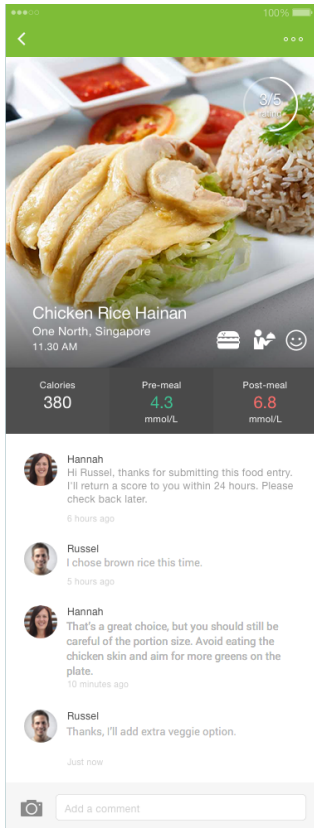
100%

<

ooo

3/5
rating

Chicken Rice Hainan
One North, Singapore
11.30 AM

| Calories | Pre-meal | Post-meal |
|---|---|---|
| 380 | 4.3 mmol/L | 6.8 mmol/L |

Hannah
Hi Russel, thanks for submitting this food entry. I'll return a score to you within 24 hours. Please check back later.
6 hours ago

Russel
I chose brown rice this time.
5 hours ago

Hannah
That's a great choice, but you should still be careful of the portion size. Avoid eating the chicken skin and aim for more greens on the plate.
10 minutes ago

Russel
Thanks, I'll add extra veggie option.
Just now

Add a comment